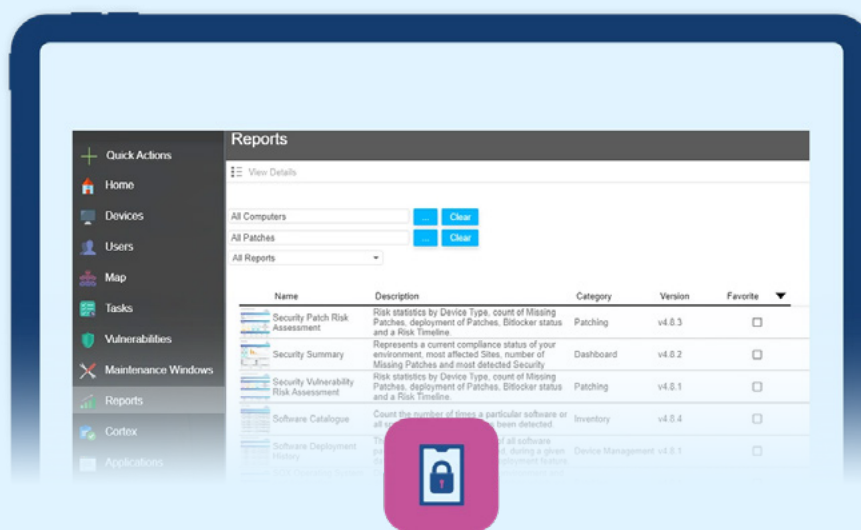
Quick Actions
Home
Devices
Users
Map
Tasks
Vulnerabilities
Maintenance Windows
Reports
Cortex
Applications

Reports

View Details

All Computers ... Clear
All Patches ... Clear
All Reports

| Name | Description | Category | Version | Favorite |
|---|---|---|---|---|
| Security Patch Risk Assessment | Risk statistics by Device Type, count of Missing Patches, deployment of Patches, Bitlocker status and a Risk Timeline. | Patching | v4.8.3 | |
| Security Summary | Represents a current compliance status of your environment, most affected Sites, number of Missing Patches and most detected Security | Dashboard | v4.8.2 | |
| Security Vulnerability Risk Assesment | Risk statistics by Device Type, count of Missing Patches, deployment of Patches, Bitlocker status and a Risk Timeline. | Patching | v4.8.1 | |
| Software Catalogue | Count the number of times a particular software or all s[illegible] been detected. | Inventory | v4.8.4 | |
| Software Deployment History | Th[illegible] all software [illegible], during a given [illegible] deployment feature | Device Management | v4.8.1 | |